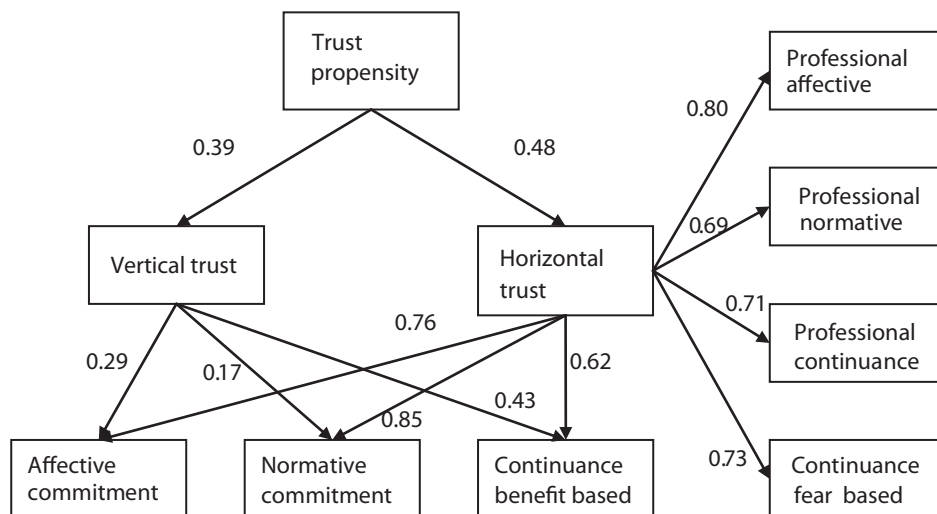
Trust propensity

0.39

0.48

Vertical trust

Horizontal trust

Professional affective

0.80

Professional normative

0.69

0.71

Professional continuance

0.73

Continuance fear based

0.76

0.29

0.17

0.62

0.43

0.85

Affective commitment

Normative commitment

Continuance benefit based